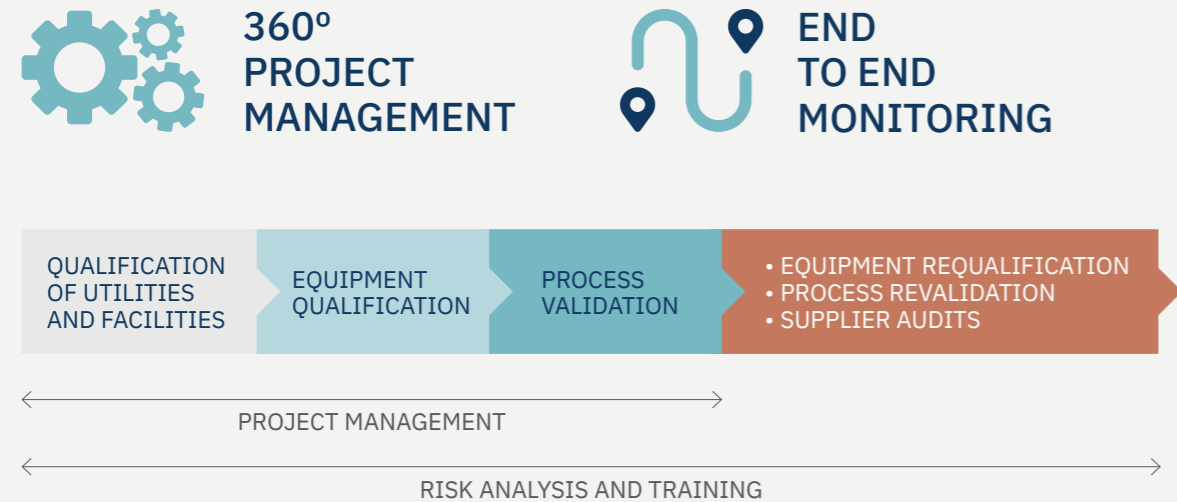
360º PROJECT MANAGEMENT

END TO END MONITORING

QUALIFICATION OF UTILITIES AND FACILITIES

EQUIPMENT QUALIFICATION

PROCESS VALIDATION

• EQUIPMENT REQUALIFICATION
• PROCESS REVALIDATION
• SUPPLIER AUDITS

PROJECT MANAGEMENT

RISK ANALYSIS AND TRAINING